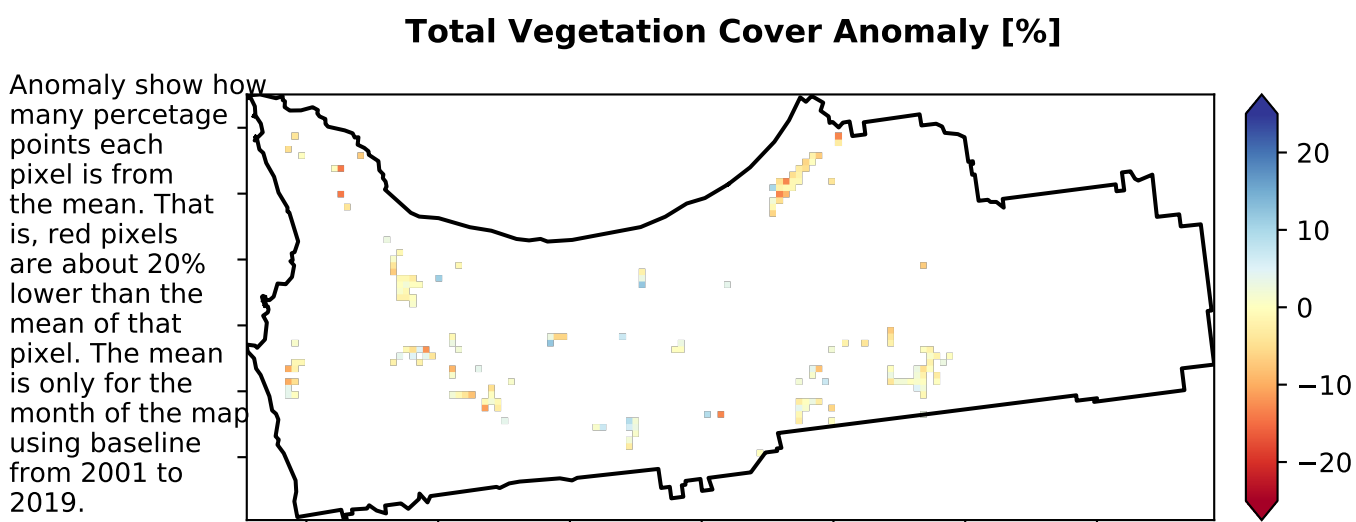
Total Vegetation Cover Anomaly [%]

Anomaly show how many percetage points each pixel is from the mean. That is, red pixels are about 20% lower than the mean of that pixel. The mean is only for the month of the map using baseline from 2001 to 2019.

20
10
0
−10
−20